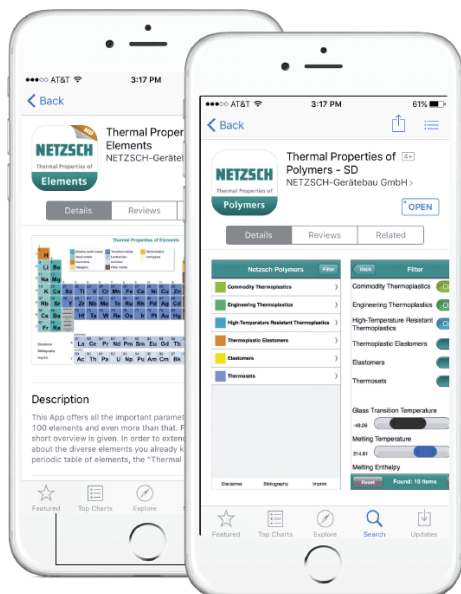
●●●○○ AT&T 3:17 PM

Back

HD

NETZSCH

Thermal Properties of

Elements

Thermal Properties of Elements

NETZSCH-Gerätebau

Details

Reviews

Thermal Properties of Elements

Description

This App offers all the important paramet 100 elements and even more than that. F short overview is given. In order to extend about the diverse elements you already k periodic table of elements, the "Thermal

Featured

Top Charts

Explore

●●●○○ AT&T 3:17 PM 61%

Back

NETZSCH

Thermal Properties of

Polymers

Thermal Properties of Polymers - SD

4+

NETZSCH-Gerätebau GmbH >

OPEN

Details

Reviews

Related

Netzsch Polymers

Filter

Commodity Thermoplastics

Engineering Thermoplastics

High-Temperature Resistant Thermoplastics

Thermoplastic Elastomers

Elastomers

Thermosets

Disclaimer

Bibliography

Imprint

Back

Filter

Commodity Thermoplastics

Engineering Thermoplastics

High-Temperature Resistant Thermoplastics

Thermoplastic Elastomers

Elastomers

Thermosets

Glass Transition Temperature

-69.28

Melting Temperature

214.81

Melting Enthalpy

Reset

Found: 10 Items

Featured

Top Charts

Explore

Search

Updates